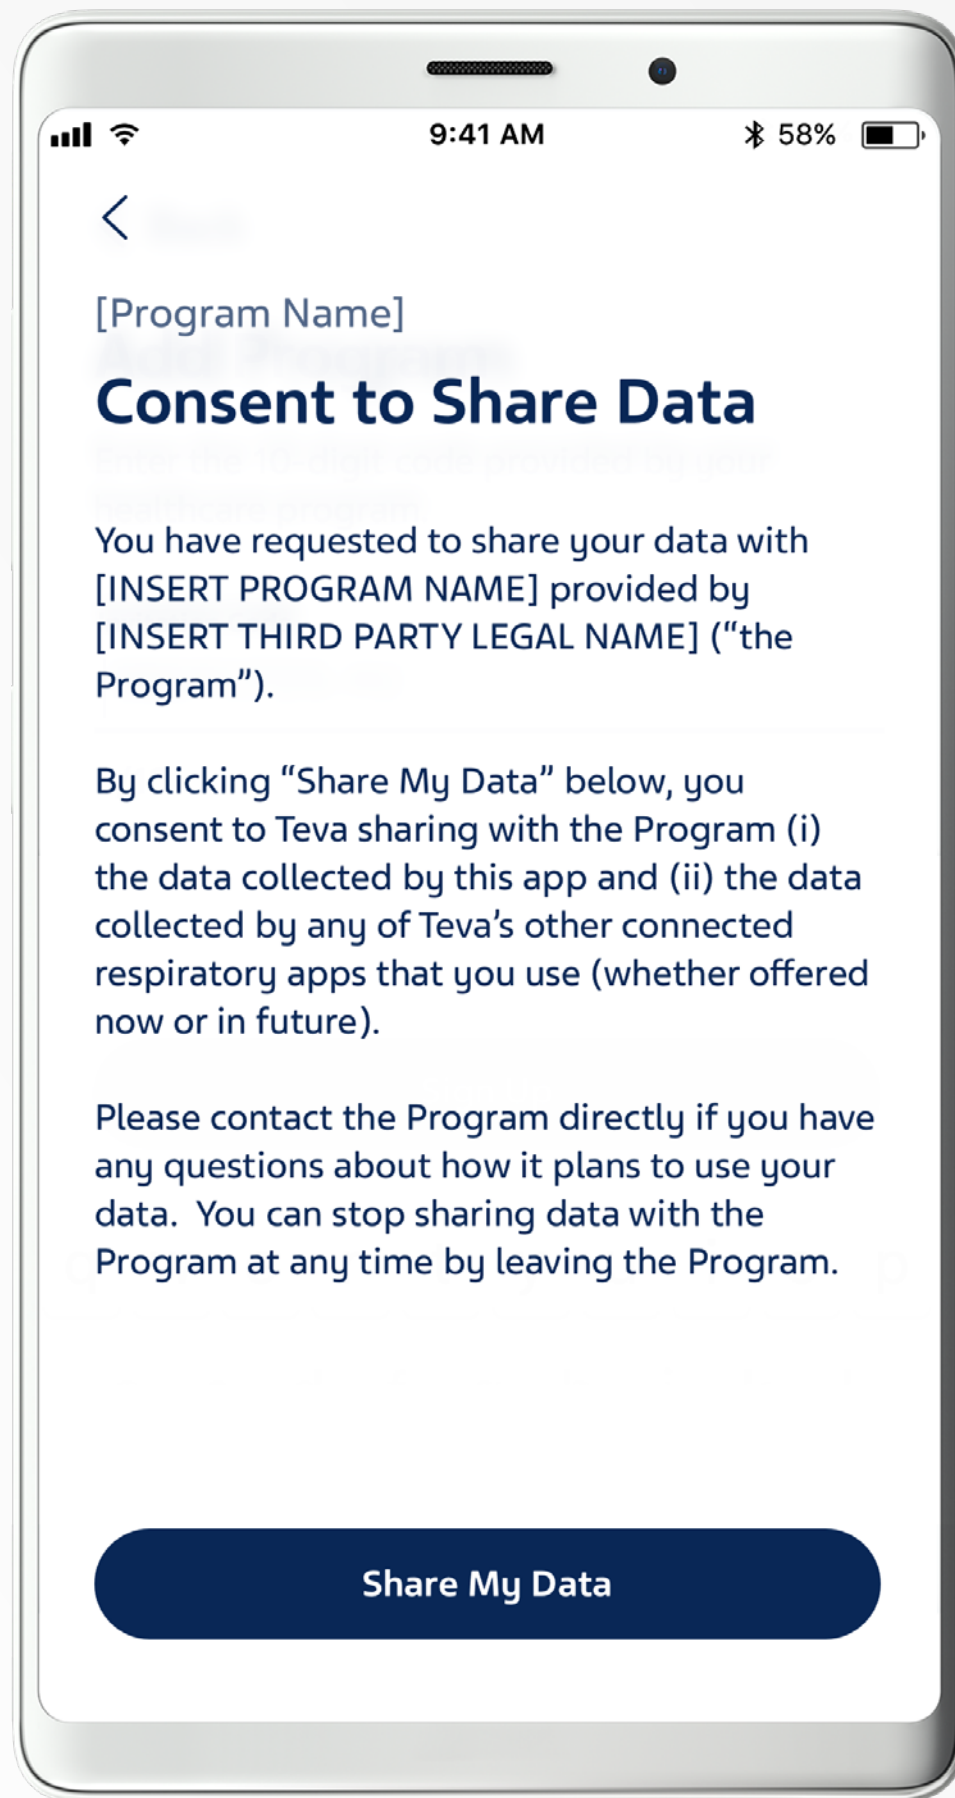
9:41 AM

58%

[Program Name]

Consent to Share Data

You have requested to share your data with [INSERT PROGRAM NAME] provided by [INSERT THIRD PARTY LEGAL NAME] ("the Program").

By clicking "Share My Data" below, you consent to Teva sharing with the Program (i) the data collected by this app and (ii) the data collected by any of Teva's other connected respiratory apps that you use (whether offered now or in future).

Please contact the Program directly if you have any questions about how it plans to use your data. You can stop sharing data with the Program at any time by leaving the Program.

Share My Data